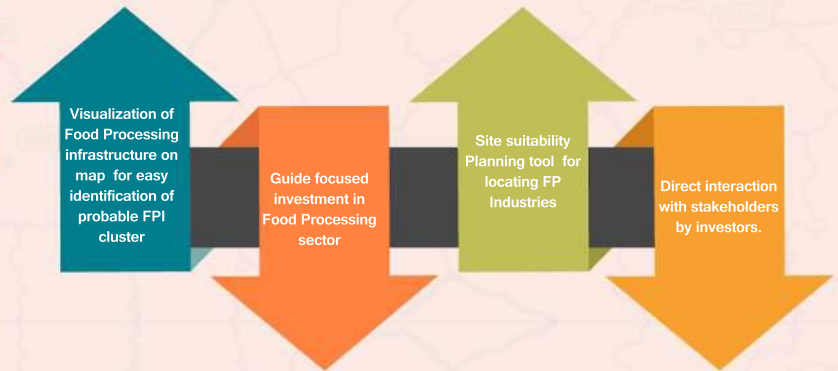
Visualization of Food Processing infrastructure on map for easy identification of probable FPI cluster

Guide focused investment in Food Processing sector

Site suitability Planning tool for locating FP Industries

Direct interaction with stakeholders by investors.